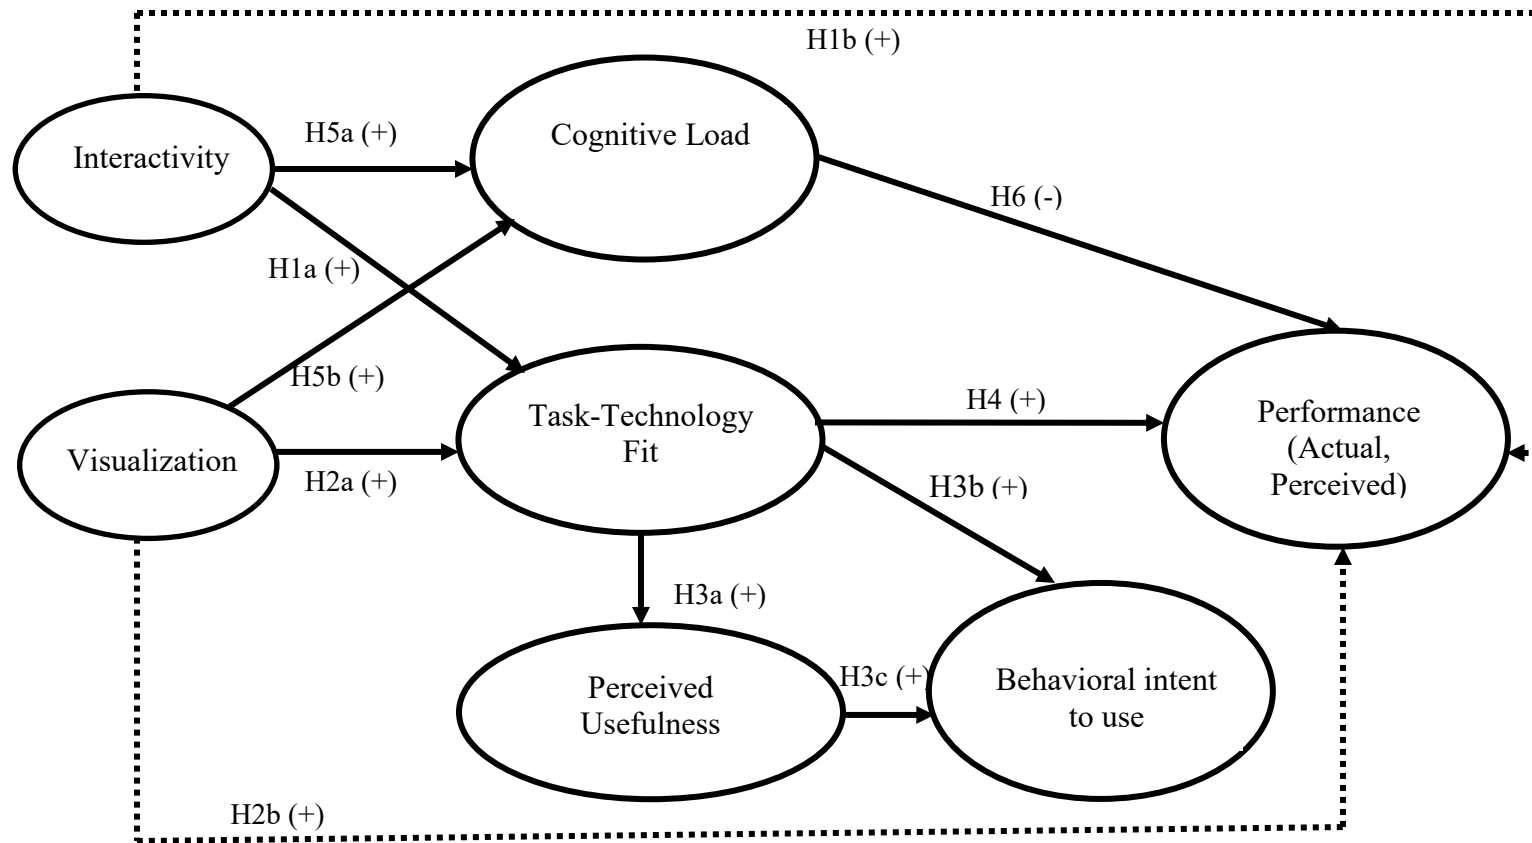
H1b (+)

Interactivity

H5a (+)

Cognitive Load

H6 (-)

H1a (+)

H5b (+)

Visualization

H2a (+)

Task-Technology Fit

H4 (+)

H3b (+)

Performance (Actual, Perceived)

H3a (+)

Perceived Usefulness

H3c (+)

Behavioral intent to use

H2b (+)